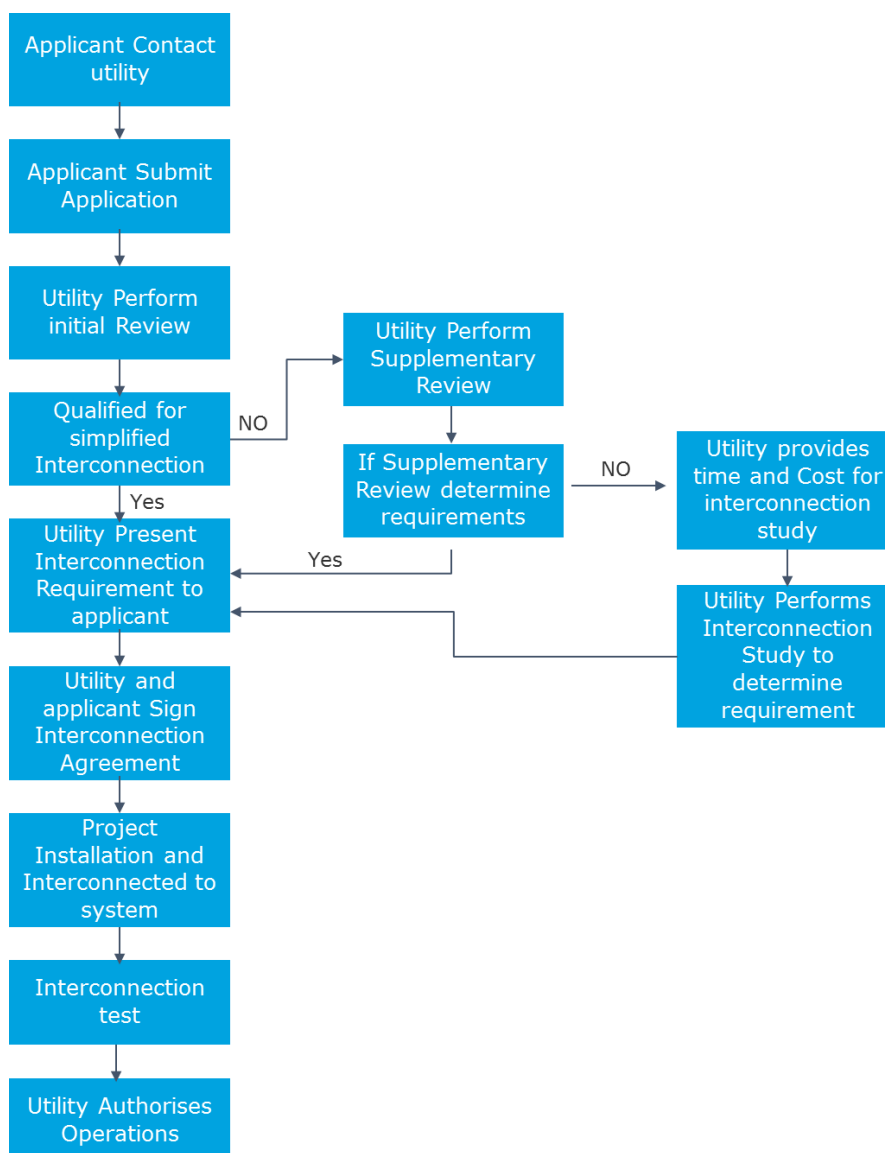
Applicant Contact utility

Applicant Submit Application

Utility Perform initial Review

Qualified for simplified Interconnection

NO

Utility Perform Supplementary Review

If Supplementary Review determine requirements

NO

Utility provides time and Cost for interconnection study

Yes

Yes

Utility Present Interconnection Requirement to applicant

Utility Performs Interconnection Study to determine requirement

Utility and applicant Sign Interconnection Agreement

Project Installation and Interconnected to system

Interconnection test

Utility Authorises Operations